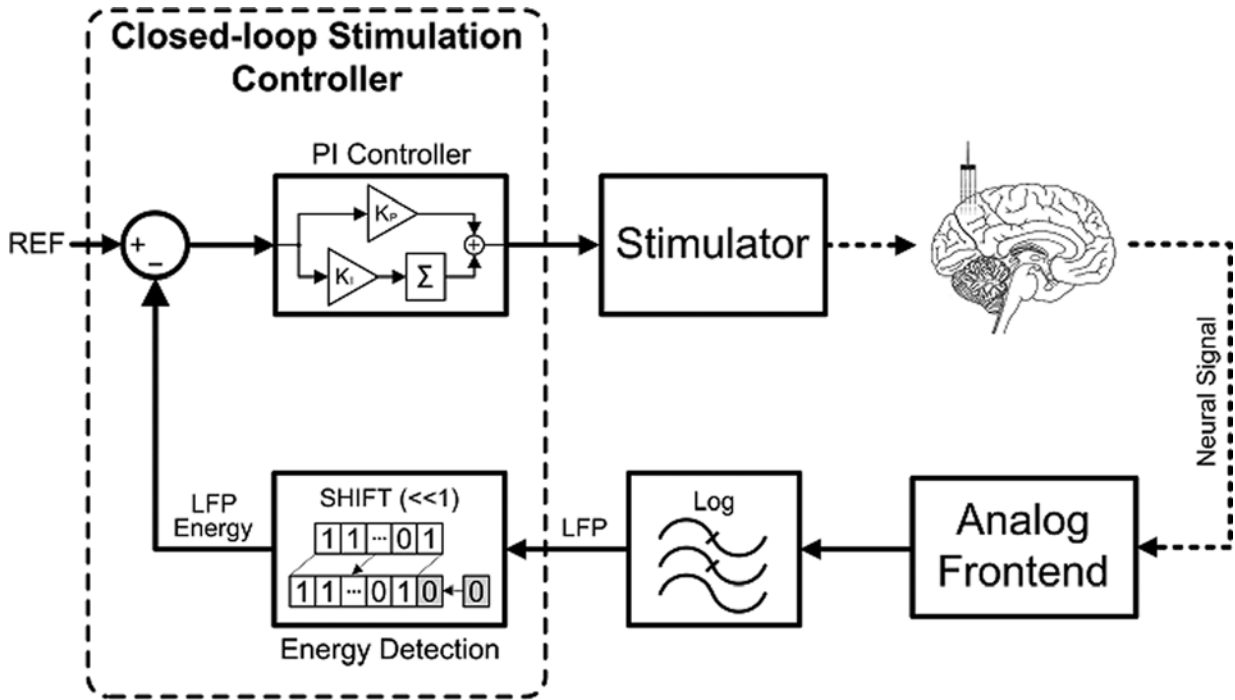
Closed-loop Stimulation Controller

PI Controller

REF

+

−

$K_P$

$K_I$

$\Sigma$

Stimulator

Neural Signal

LFP Energy

SHIFT (<<1)

1 1 ··· 0 1

1 1 ··· 0 1 0 0

Energy Detection

LFP

Log

Analog Frontend